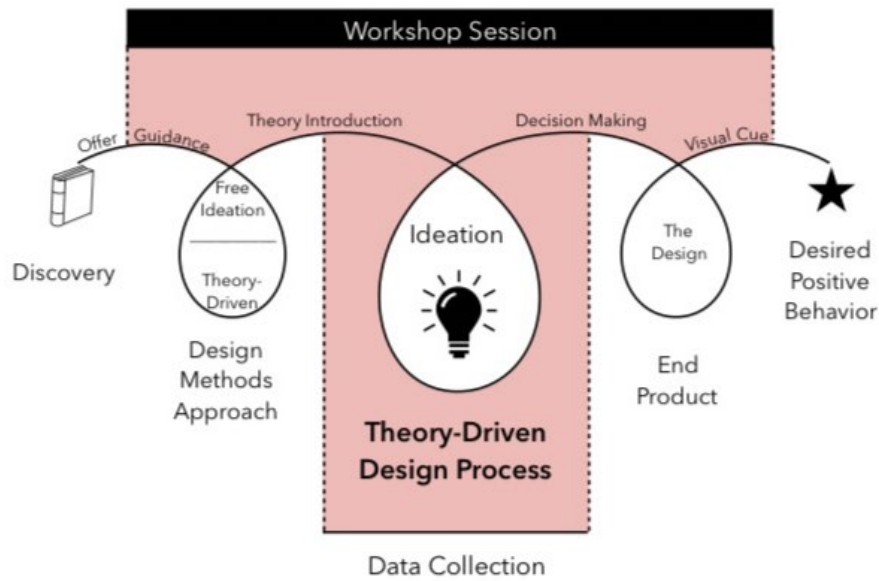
Workshop Session

Offer Guidance

Theory Introduction

Decision Making

Visual Cue

Discovery

Free Ideation

Theory-Driven

Design Methods Approach

Ideation

Theory-Driven Design Process

The Design

End Product

Desired Positive Behavior

Data Collection